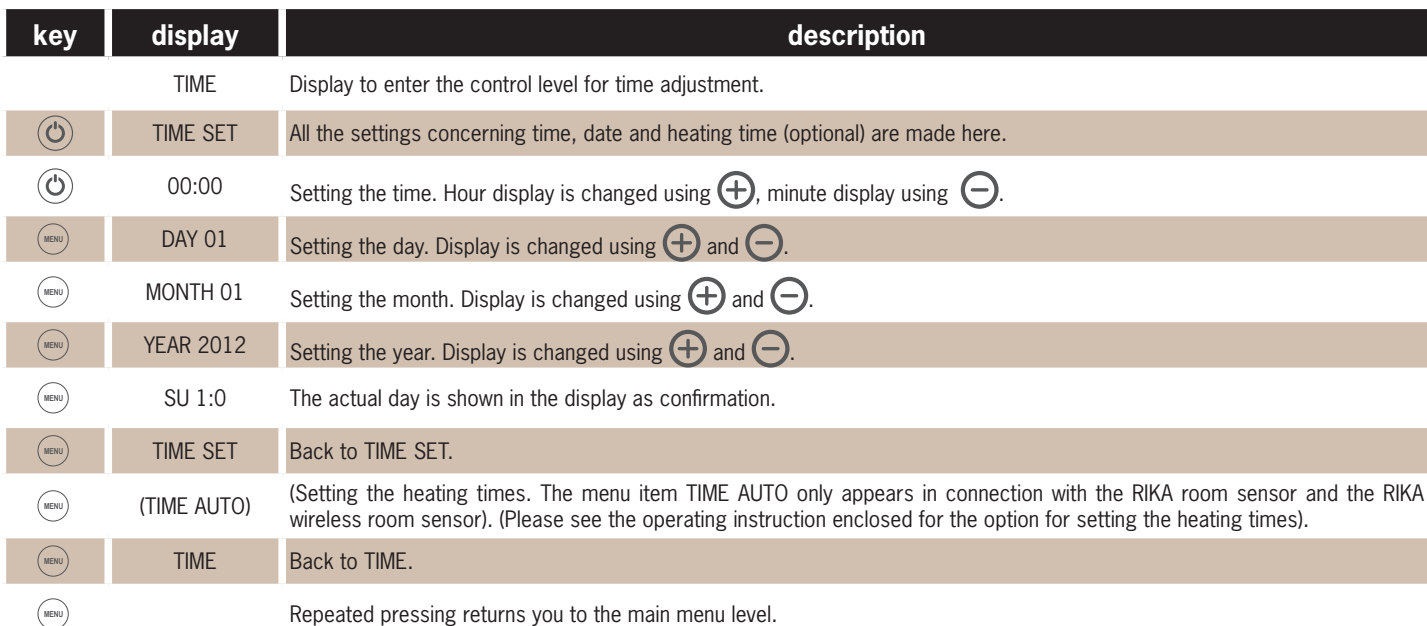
| key | display | description |
|---|---|---|
| | TIME | Display to enter the control level for time adjustment. |
| | TIME SET | All the settings concerning time, date and heating time (optional) are made here. |
| | 00:00 | Setting the time. Hour display is changed using $\oplus$, minute display using $\ominus$. |
| MENU | DAY 01 | Setting the day. Display is changed using $\oplus$ and $\ominus$. |
| MENU | MONTH 01 | Setting the month. Display is changed using $\oplus$ and $\ominus$. |
| MENU | YEAR 2012 | Setting the year. Display is changed using $\oplus$ and $\ominus$. |
| MENU | SU 1:0 | The actual day is shown in the display as confirmation. |
| MENU | TIME SET | Back to TIME SET. |
| MENU | (TIME AUTO) | (Setting the heating times. The menu item TIME AUTO only appears in connection with the RIKA room sensor and the RIKA wireless room sensor). (Please see the operating instruction enclosed for the option for setting the heating times). |
| MENU | TIME | Back to TIME. |
| MENU | | Repeated pressing returns you to the main menu level. |